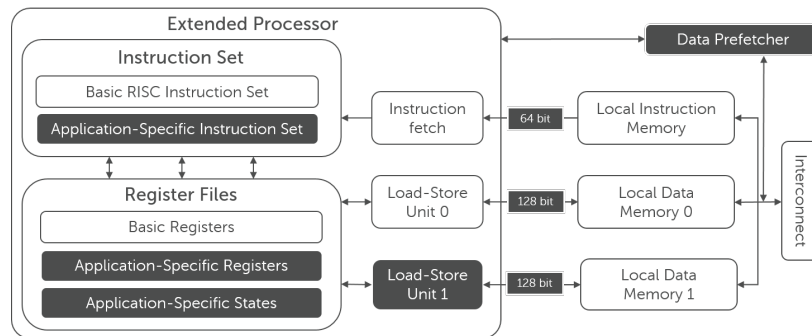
Extended Processor

Instruction Set

Basic RISC Instruction Set

Application-Specific Instruction Set

Register Files

Basic Registers

Application-Specific Registers

Application-Specific States

Instruction fetch

Load-Store Unit 0

Load-Store Unit 1

64 bit

128 bit

128 bit

Local Instruction Memory

Local Data Memory 0

Local Data Memory 1

Data Prefetcher

Interconnect